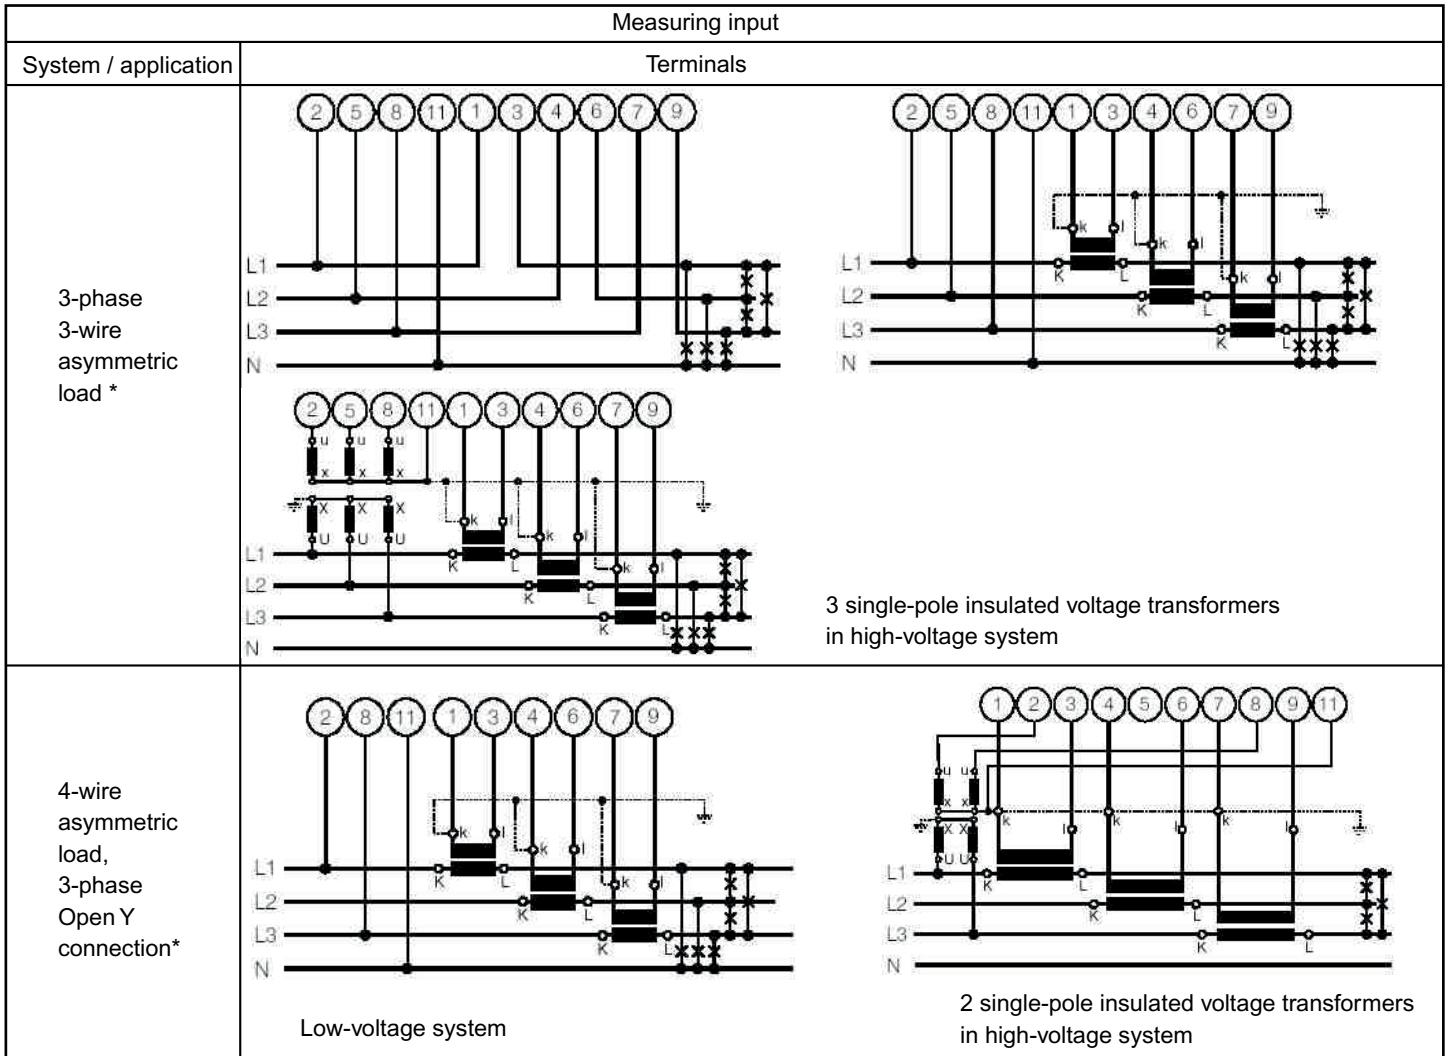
| Measuring input | |
|---|---|
| System / application | Terminals |
| 3-phase 3-wire asymmetric load * | 2 5 8 11 1 3 4 6 7 9<br>L1 L2 L3 N<br>2 5 8 11 1 3 4 6 7 9<br>k l k l k l<br>K L K L K L<br>L1 L2 L3 N<br>2 5 8 11 1 3 4 6 7 9<br>u x u x u x<br>X U X U X U<br>k l k l k l<br>K L K L K L<br>L1 L2 L3 N<br>3 single-pole insulated voltage transformers in high-voltage system |
| 4-wire asymmetric load, 3-phase Open Y connection* | 2 8 11 1 3 4 6 7 9<br>k l k l k l<br>K L K L K L<br>L1 L2 L3 N<br>Low-voltage system<br>1 2 3 4 5 6 7 8 9 11<br>u x u x<br>X U X U<br>k l k l k l<br>K L K L K L<br>L1 L2 L3 N<br>2 single-pole insulated voltage transformers in high-voltage system |